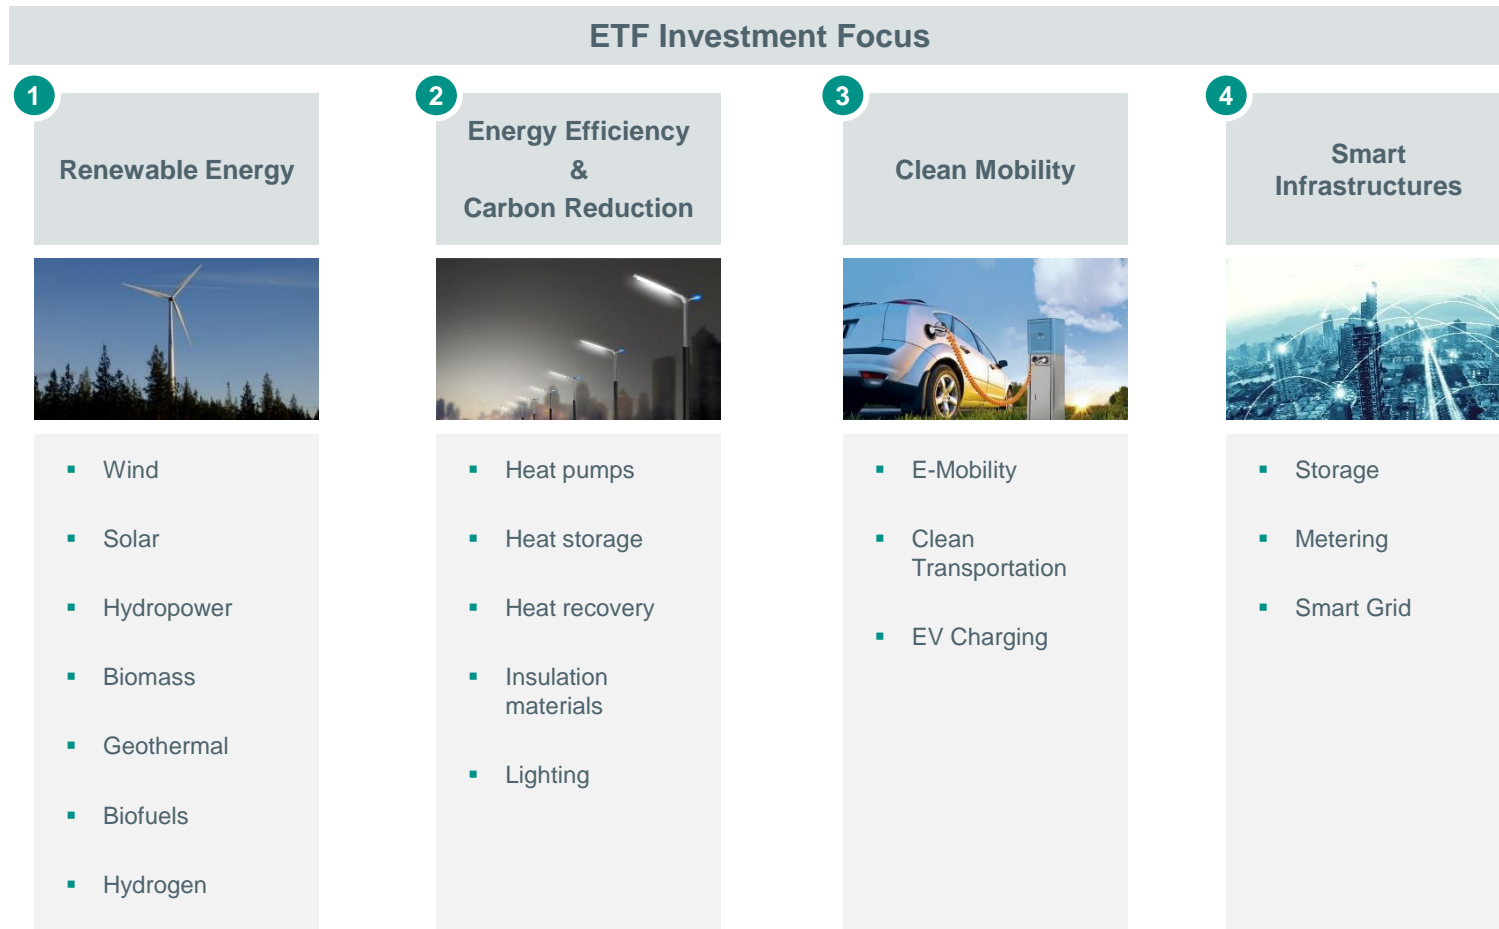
ETF Investment Focus

1

Renewable Energy

- Wind
- Solar
- Hydropower
- Biomass
- Geothermal
- Biofuels
- Hydrogen

2

Energy Efficiency & Carbon Reduction

- Heat pumps
- Heat storage
- Heat recovery
- Insulation materials
- Lighting

3

Clean Mobility

- E-Mobility
- Clean Transportation
- EV Charging

4

Smart Infrastructures

- Storage
- Metering
- Smart Grid